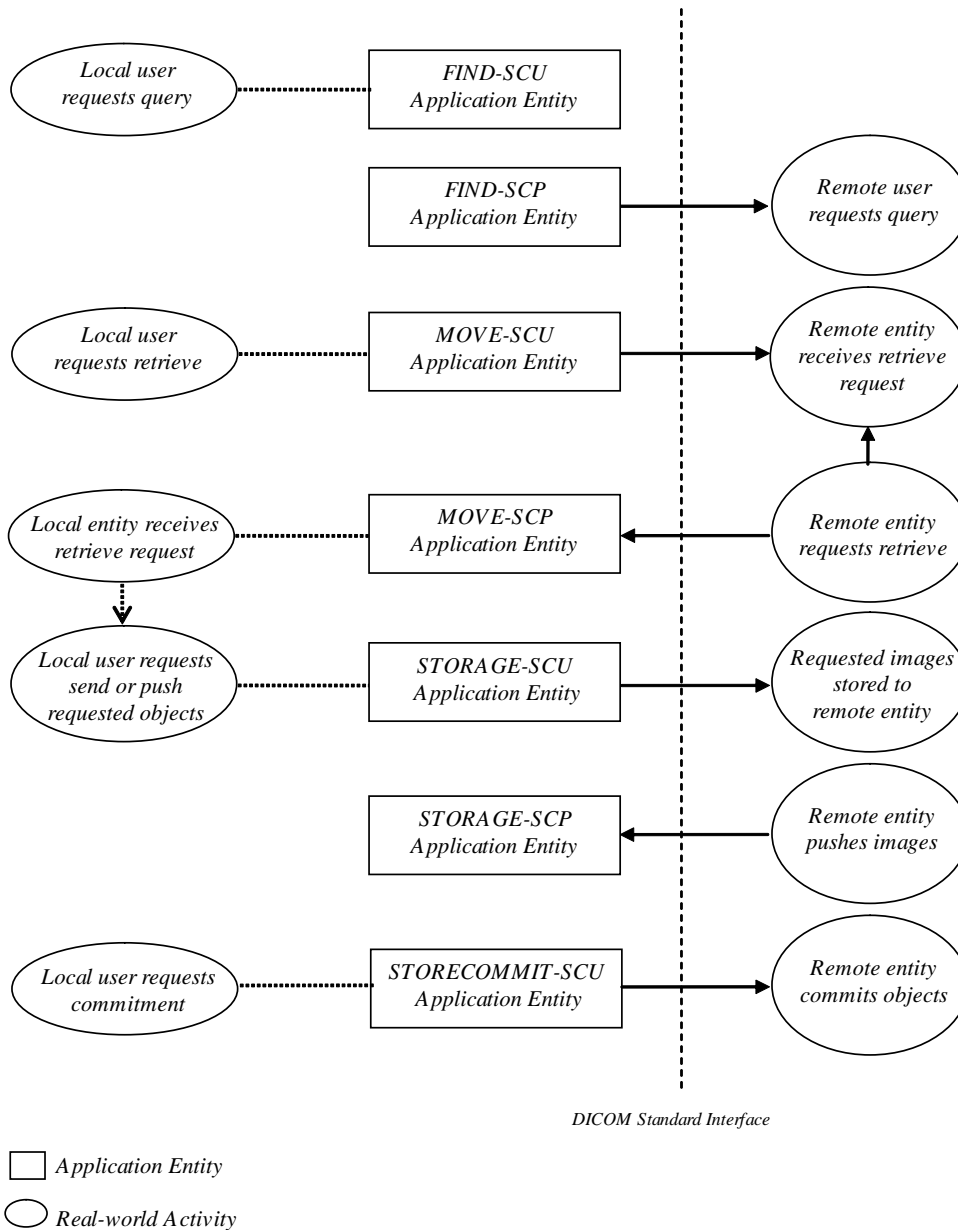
Local user requests query

FIND-SCU Application Entity

FIND-SCP Application Entity

Remote user requests query

Local user requests retrieve

MOVE-SCU Application Entity

Remote entity receives retrieve request

Local entity receives retrieve request

MOVE-SCP Application Entity

Remote entity requests retrieve

Local user requests send or push requested objects

STORAGE-SCU Application Entity

Requested images stored to remote entity

STORAGE-SCP Application Entity

Remote entity pushes images

Local user requests commitment

STORECOMMIT-SCU Application Entity

Remote entity commits objects

DICOM Standard Interface

Application Entity

Real-world Activity